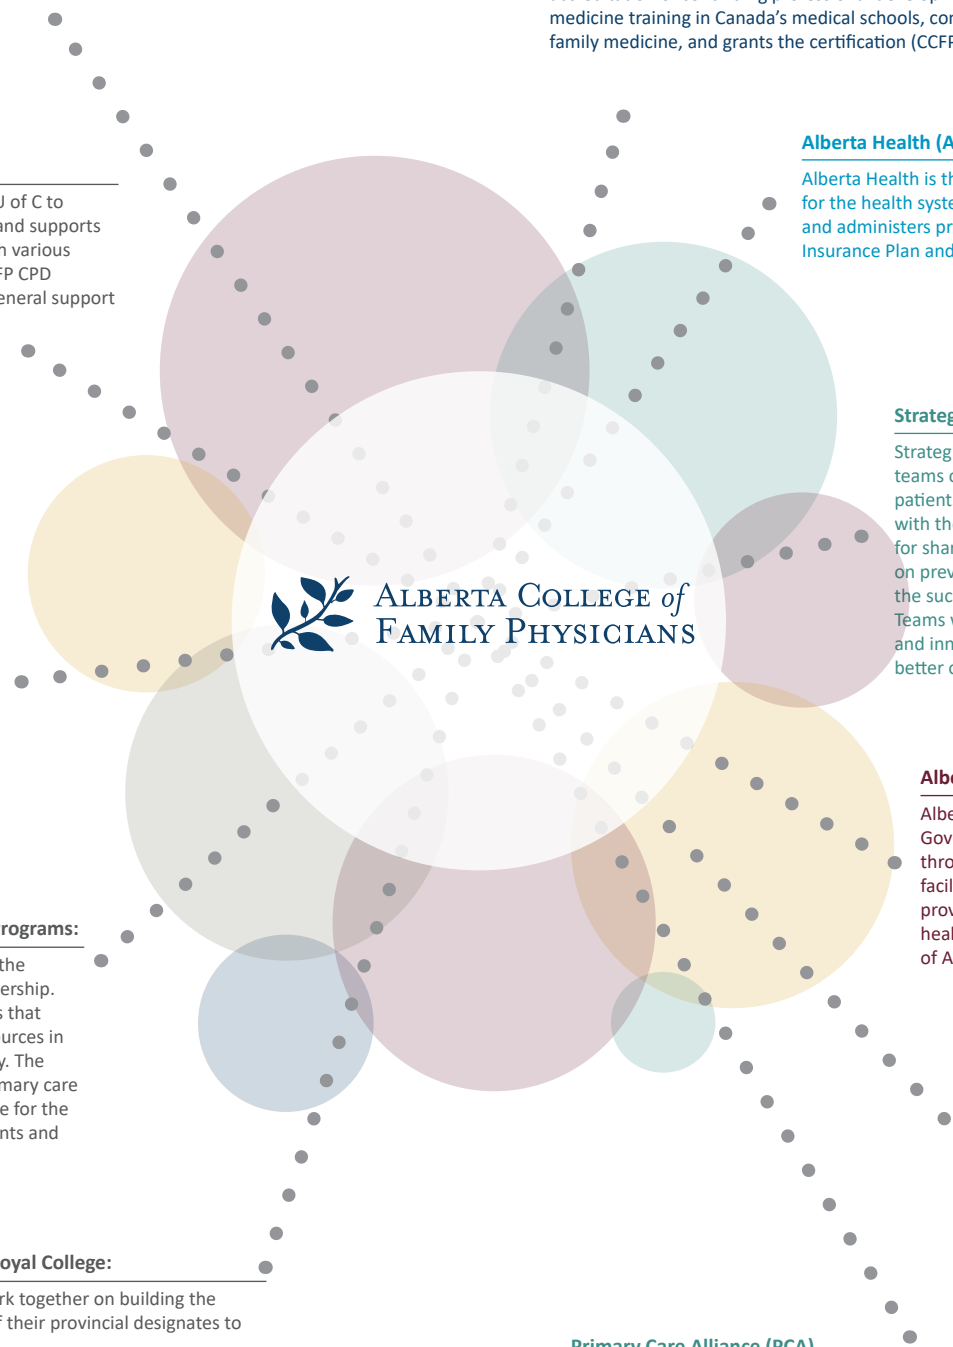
medicine training in Canada's medical schools, cor
family medicine, and grants the certification (CCFF

Alberta Health (A
Alberta Health is th
for the health syste
and administers pr
Insurance Plan and

U of C to
and supports
n various
FP CPD
eneral support

Strateg
Strateg
teams c
patient
with th
for shar
on prev
the suc
Teams v
and inn
better c

Alberta College of Family Physicians

Albe
Albe
Gov
thro
facil
prov
heal
of A

rograms:
the
ership.
s that
urces in
y. The
mary care
e for the
nts and

oyal College:
rk together on building the
f their provincial designates to

Primary Care Alliance (PCA)